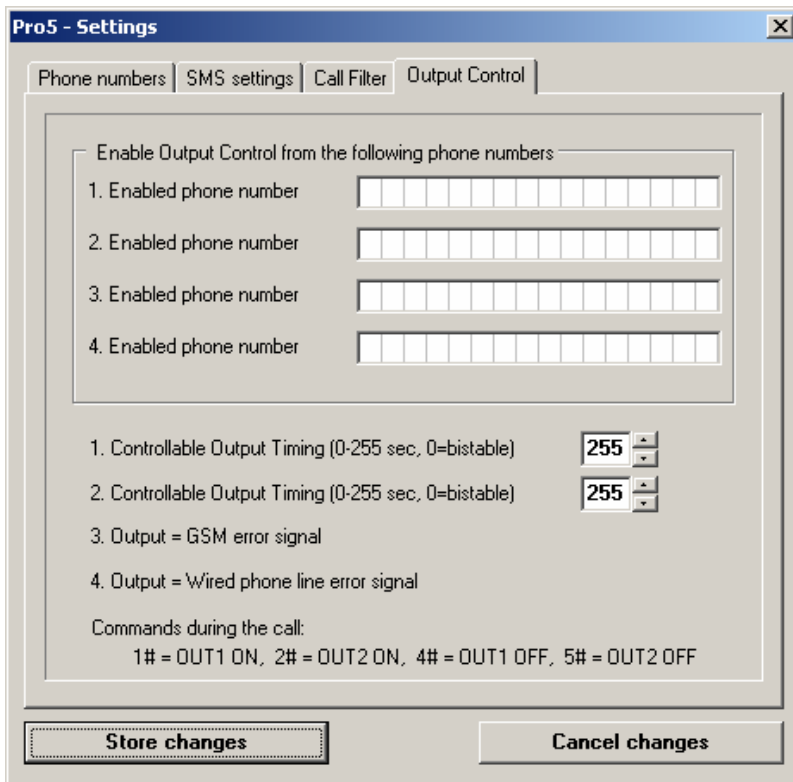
Pro5 - Settings

X

Phone numbers | SMS settings | Call Filter | Output Control

Enable Output Control from the following phone numbers

1. Enabled phone number

2. Enabled phone number

3. Enabled phone number

4. Enabled phone number

1. Controllable Output Timing (0-255 sec, 0=bistable) 255

2. Controllable Output Timing (0-255 sec, 0=bistable) 255

3. Output = GSM error signal

4. Output = Wired phone line error signal

Commands during the call:
1# = OUT1 ON, 2# = OUT2 ON, 4# = OUT1 OFF, 5# = OUT2 OFF

Store changes

Cancel changes